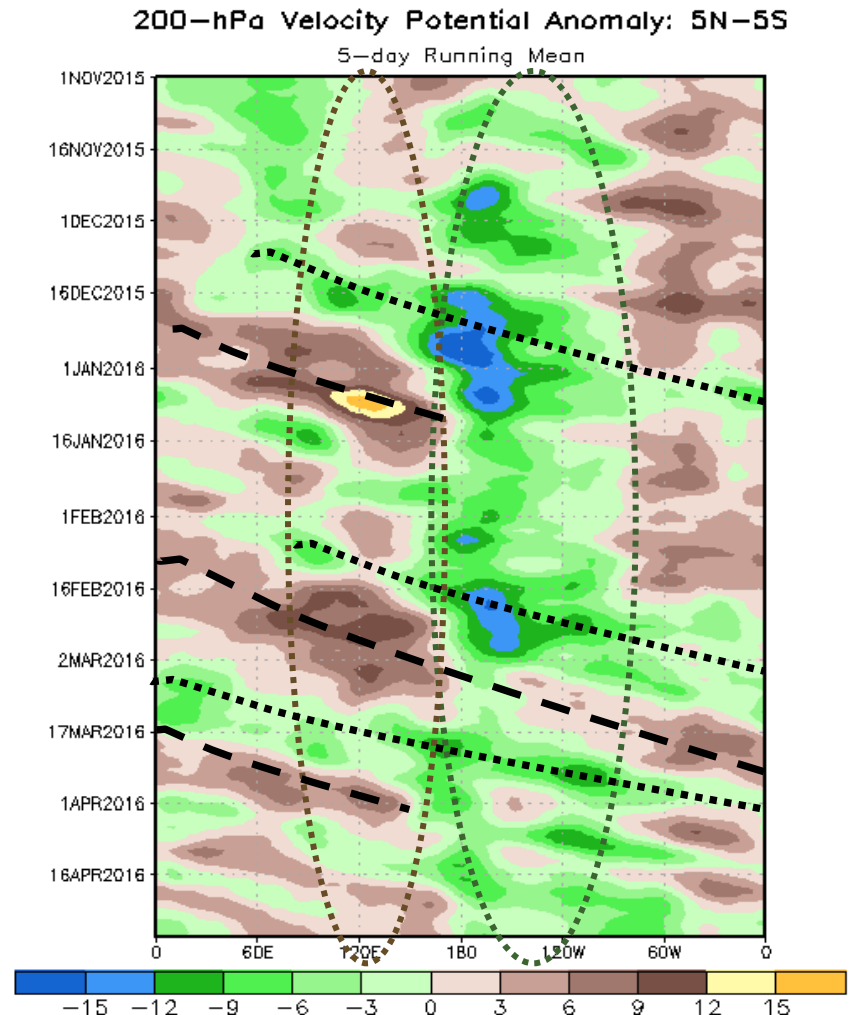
200-hPa Velocity Potential Anomaly: 5N-5S
5-day Running Mean

1NOV2015
16NOV2015
1DEC2015
16DEC2015
1JAN2016
16JAN2016
1FEB2016
16FEB2016
2MAR2016
17MAR2016
1APR2016
16APR2016

0
60E
120E
180
120W
60W
0

-15 -12 -9 -6 -3 0 3 6 9 12 15